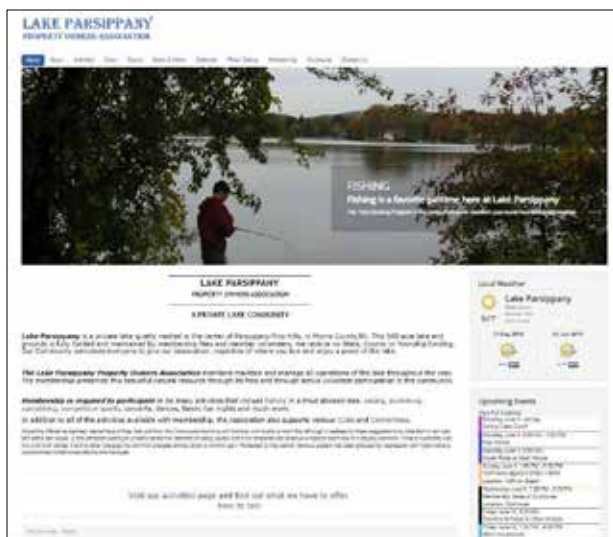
LAKE PARSIPPANY
PROPERTY OWNERS ASSOCIATION

Home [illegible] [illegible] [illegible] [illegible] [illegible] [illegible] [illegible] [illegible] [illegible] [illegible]

FISHING
Fishing is a favorite pastime here at Lake Parsippany
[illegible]

LAKE PARSIPPANY
PROPERTY OWNERS ASSOCIATION
A PRIVATE LAKE COMMUNITY

Lake Parsippany is a private lake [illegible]

The Lake Parsippany Property Owners Association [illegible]

Membership is required to participate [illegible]

In addition to all of the activities available with membership, the association also supports various Clubs and Committees.

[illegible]

Visit our activities page and find out what we have to offer.
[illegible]

Local Weather
Lake Parsippany
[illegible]

Upcoming Events
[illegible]